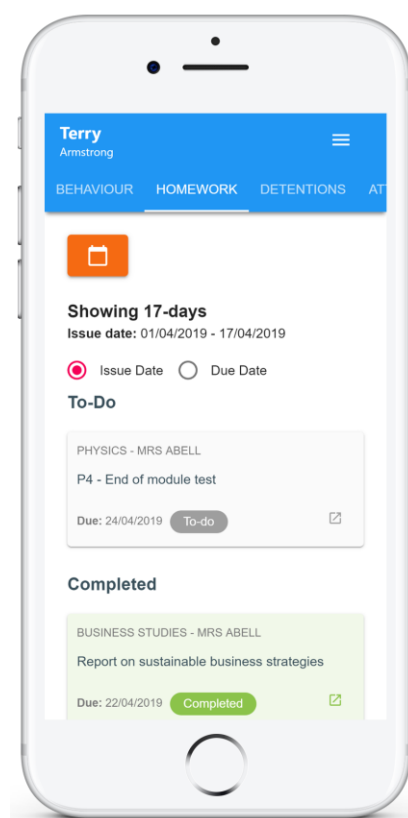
Terry
Armstrong

BEHAVIOUR HOMEWORK DETENTIONS ATT

Showing 17-days
Issue date: 01/04/2019 - 17/04/2019

Issue Date Due Date

To-Do

PHYSICS - MRS ABELL
P4 - End of module test
Due: 24/04/2019 To-do

Completed

BUSINESS STUDIES - MRS ABELL
Report on sustainable business strategies
Due: 22/04/2019 Completed